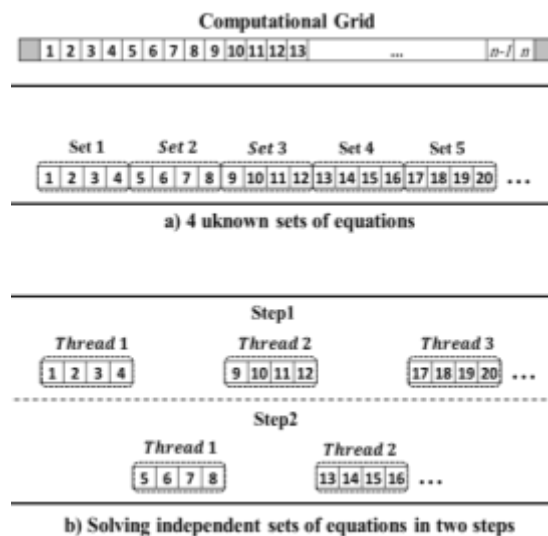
Computational Grid

| 1 | 2 | 3 | 4 | 5 | 6 | 7 | 8 | 9 | 10 | 11 | 12 | 13 | ... | n-1 | n |
|---|---|---|---|---|---|---|---|---|---|---|---|---|---|---|---|

Set 1 Set 2 Set 3 Set 4 Set 5

1 2 3 4 5 6 7 8 9 10 11 12 13 14 15 16 17 18 19 20 ...

a) 4 uknown sets of equations

Step1

Thread 1 Thread 2 Thread 3

1 2 3 4 9 10 11 12 17 18 19 20 ...

Step2

Thread 1 Thread 2

5 6 7 8 13 14 15 16 ...

b) Solving independent sets of equations in two steps